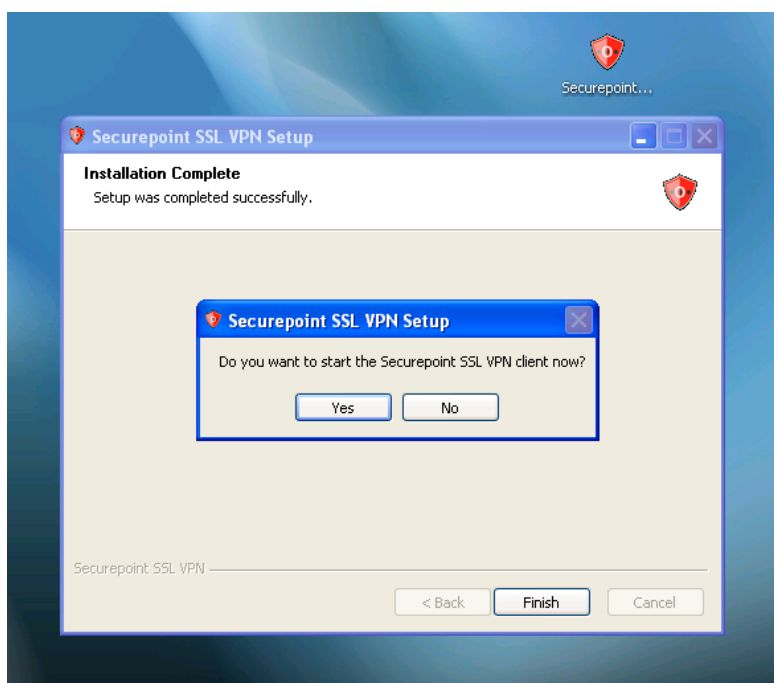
Securepoint...

Securepoint SSL VPN Setup

Installation Complete
Setup was completed successfully.

Securepoint SSL VPN Setup

Do you want to start the Securepoint SSL VPN client now?

Yes No

Securepoint SSL VPN

< Back Finish Cancel